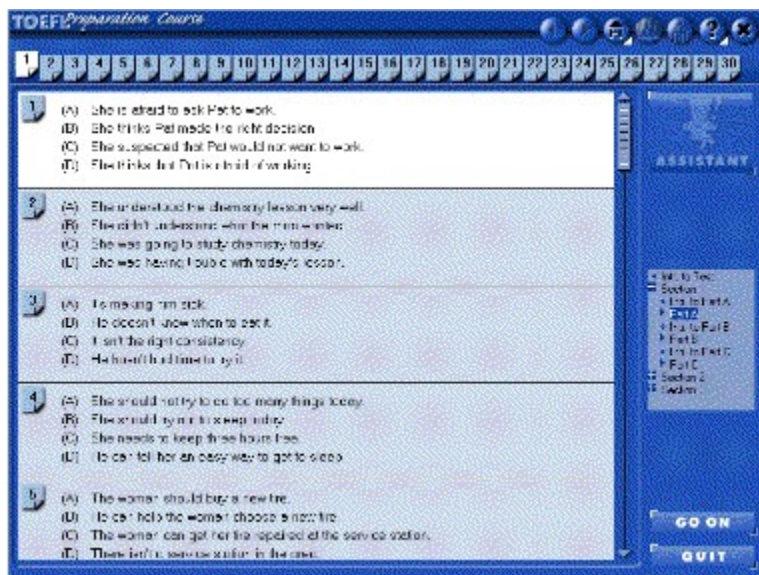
TOEFL Preparation Course

1 2 3 4 5 6 7 8 9 10 11 12 13 14 15 16 17 18 19 20 21 22 23 24 25 26 27 28 29 30

1
(A) She is afraid to ask Pat to work.
(B) She thinks Pat made the right decision.
(C) She suspected that Pat would not want to work.
(D) She thinks that Pat is tired of working.

2
(A) She understood the chemistry lesson very well.
(B) She didn't understand what the man wanted.
(C) She was going to study chemistry today.
(D) She was having trouble with today's lesson.

3
(A) It's making him sick.
(B) He doesn't know when to eat it.
(C) It isn't the right consistency.
(D) He hasn't had time to try it.

4
(A) She should not try to do too many things today.
(B) She should try not to keep busy.
(C) She needs to keep three hours free.
(D) He can tell her an easy way to get to sleep.

5
(A) The woman should buy a new tire.
(B) He can help the woman choose a new tire.
(C) The woman can get her tire repaired at the service station.
(D) There isn't a service station in the area.

ASSISTANT

Intro to Test
Section
Intro to Part A
Part A
Intro to Part B
Part B
Intro to Part C
Part C
Section 2
Section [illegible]

GO ON
QUIT